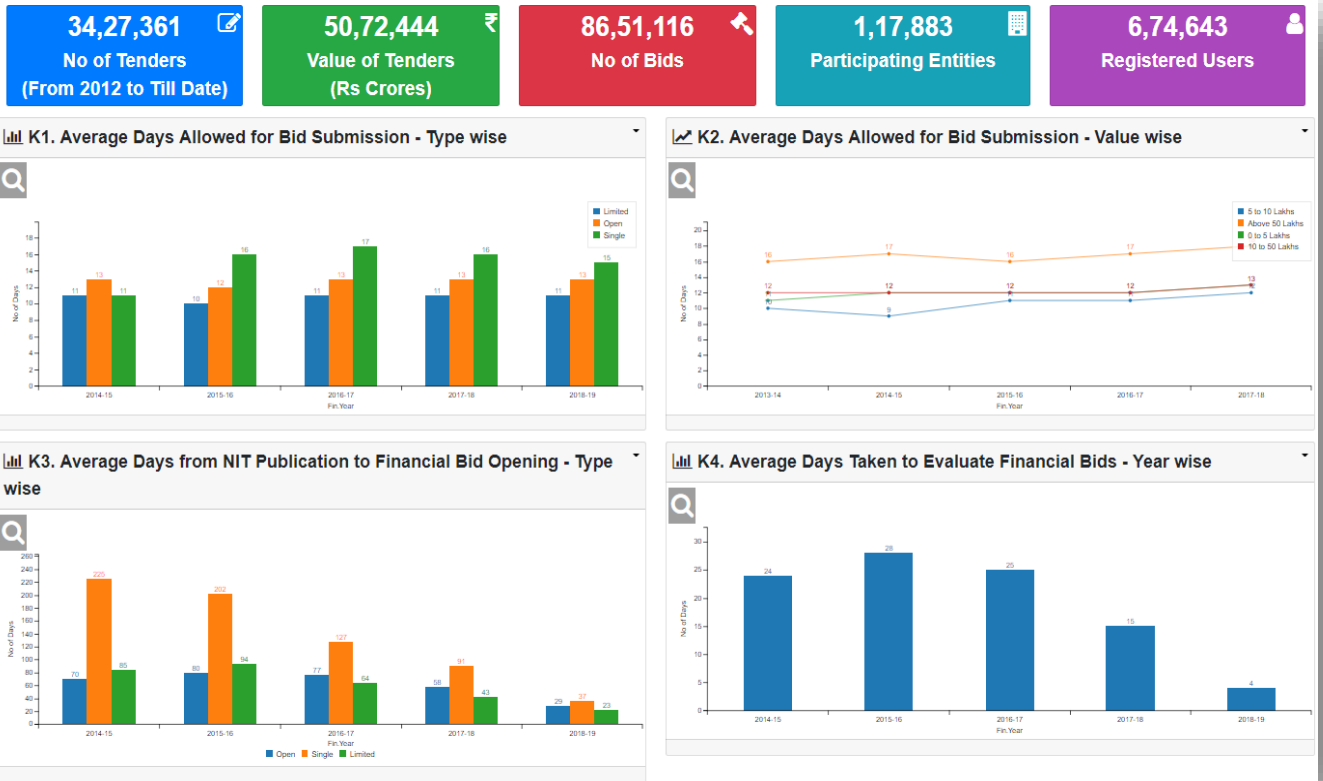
34,27,361
No of Tenders
(From 2012 to Till Date)

50,72,444
Value of Tenders
(Rs Crores)

86,51,116
No of Bids

1,17,883
Participating Entities

6,74,643
Registered Users

K1. Average Days Allowed for Bid Submission - Type wise

Limited
Open
Single

No of Days
0 2 4 6 8 10 12 14 16 18
11 13 11 10 12 16 11 13 17 11 13 16 11 13 15
2014-15 2015-16 2016-17 2017-18 2018-19
Fin.Year

K2. Average Days Allowed for Bid Submission - Value wise

5 to 10 Lakhs
Above 50 Lakhs
0 to 5 Lakhs
10 to 50 Lakhs

No of Days
0 2 4 6 8 10 12 14 16 18 20
16 17 16 17 12 12 12 12 13 10 9 10
2013-14 2014-15 2015-16 2016-17 2017-18
Fin.Year

K3. Average Days from NIT Publication to Financial Bid Opening - Type wise

No of Days
0 20 40 60 80 100 120 140 160 180 200 220 240 260
70 225 85 80 202 94 77 127 64 58 91 43 29 37 23
2014-15 2015-16 2016-17 2017-18 2018-19
Fin.Year
Open Single Limited

K4. Average Days Taken to Evaluate Financial Bids - Year wise

No of Days
0 5 10 15 20 25 30
24 28 25 15 4
2014-15 2015-16 2016-17 2017-18 2018-19
Fin.Year